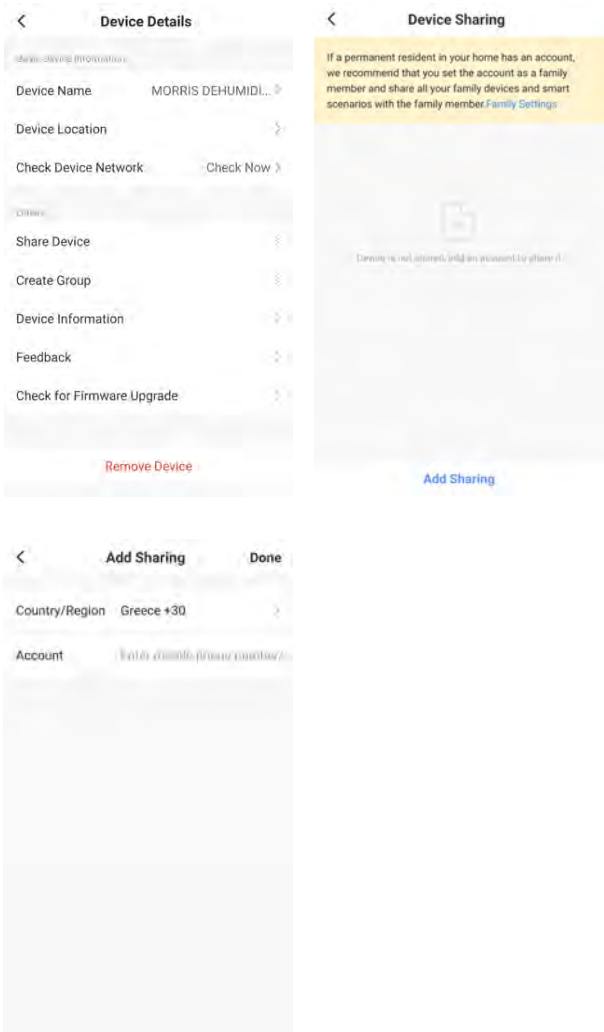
<

Device Details

Basic Device Information

Device Name MORRIS DEHUMIDI...

Device Location

Check Device Network Check Now

Others

Share Device

Create Group

Device Information

Feedback

Check for Firmware Upgrade

Remove Device

<

Device Sharing

If a permanent resident in your home has an account, we recommend that you set the account as a family member and share all your family devices and smart scenarios with the family member. Family Settings

Device is not shared, add an account to share it

Add Sharing

<

Add Sharing

Done

Country/Region Greece +30

Account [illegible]